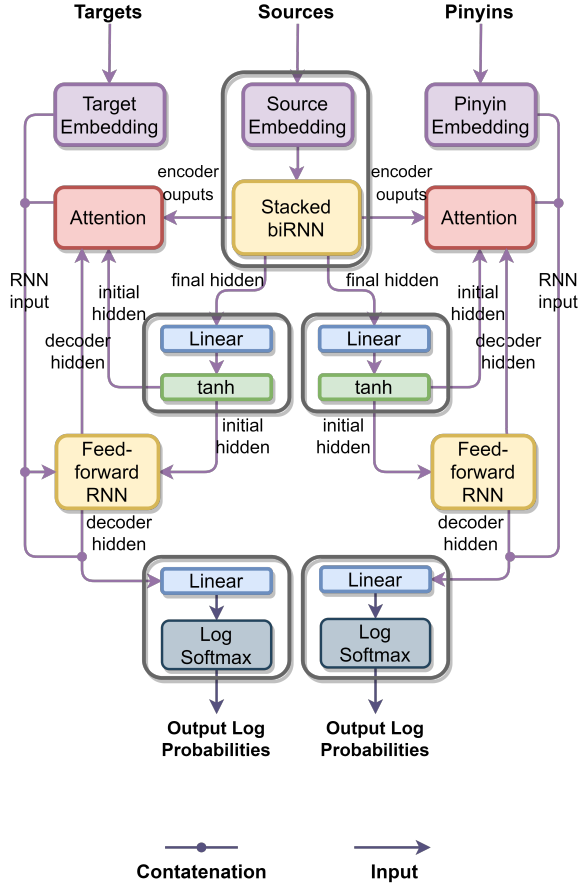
Targets

Sources

Pinyins

Target Embedding

Source Embedding

Pinyin Embedding

encoder ouputs

encoder ouputs

Attention

Stacked biRNN

Attention

RNN input

final hidden

final hidden

RNN input

initial hidden

initial hidden

decoder hidden

Linear

Linear

decoder hidden

tanh

tanh

initial hidden

initial hidden

Feed-forward RNN

Feed-forward RNN

decoder hidden

decoder hidden

Linear

Linear

Log Softmax

Log Softmax

Output Log Probabilities

Output Log Probabilities

Contatenation

Input